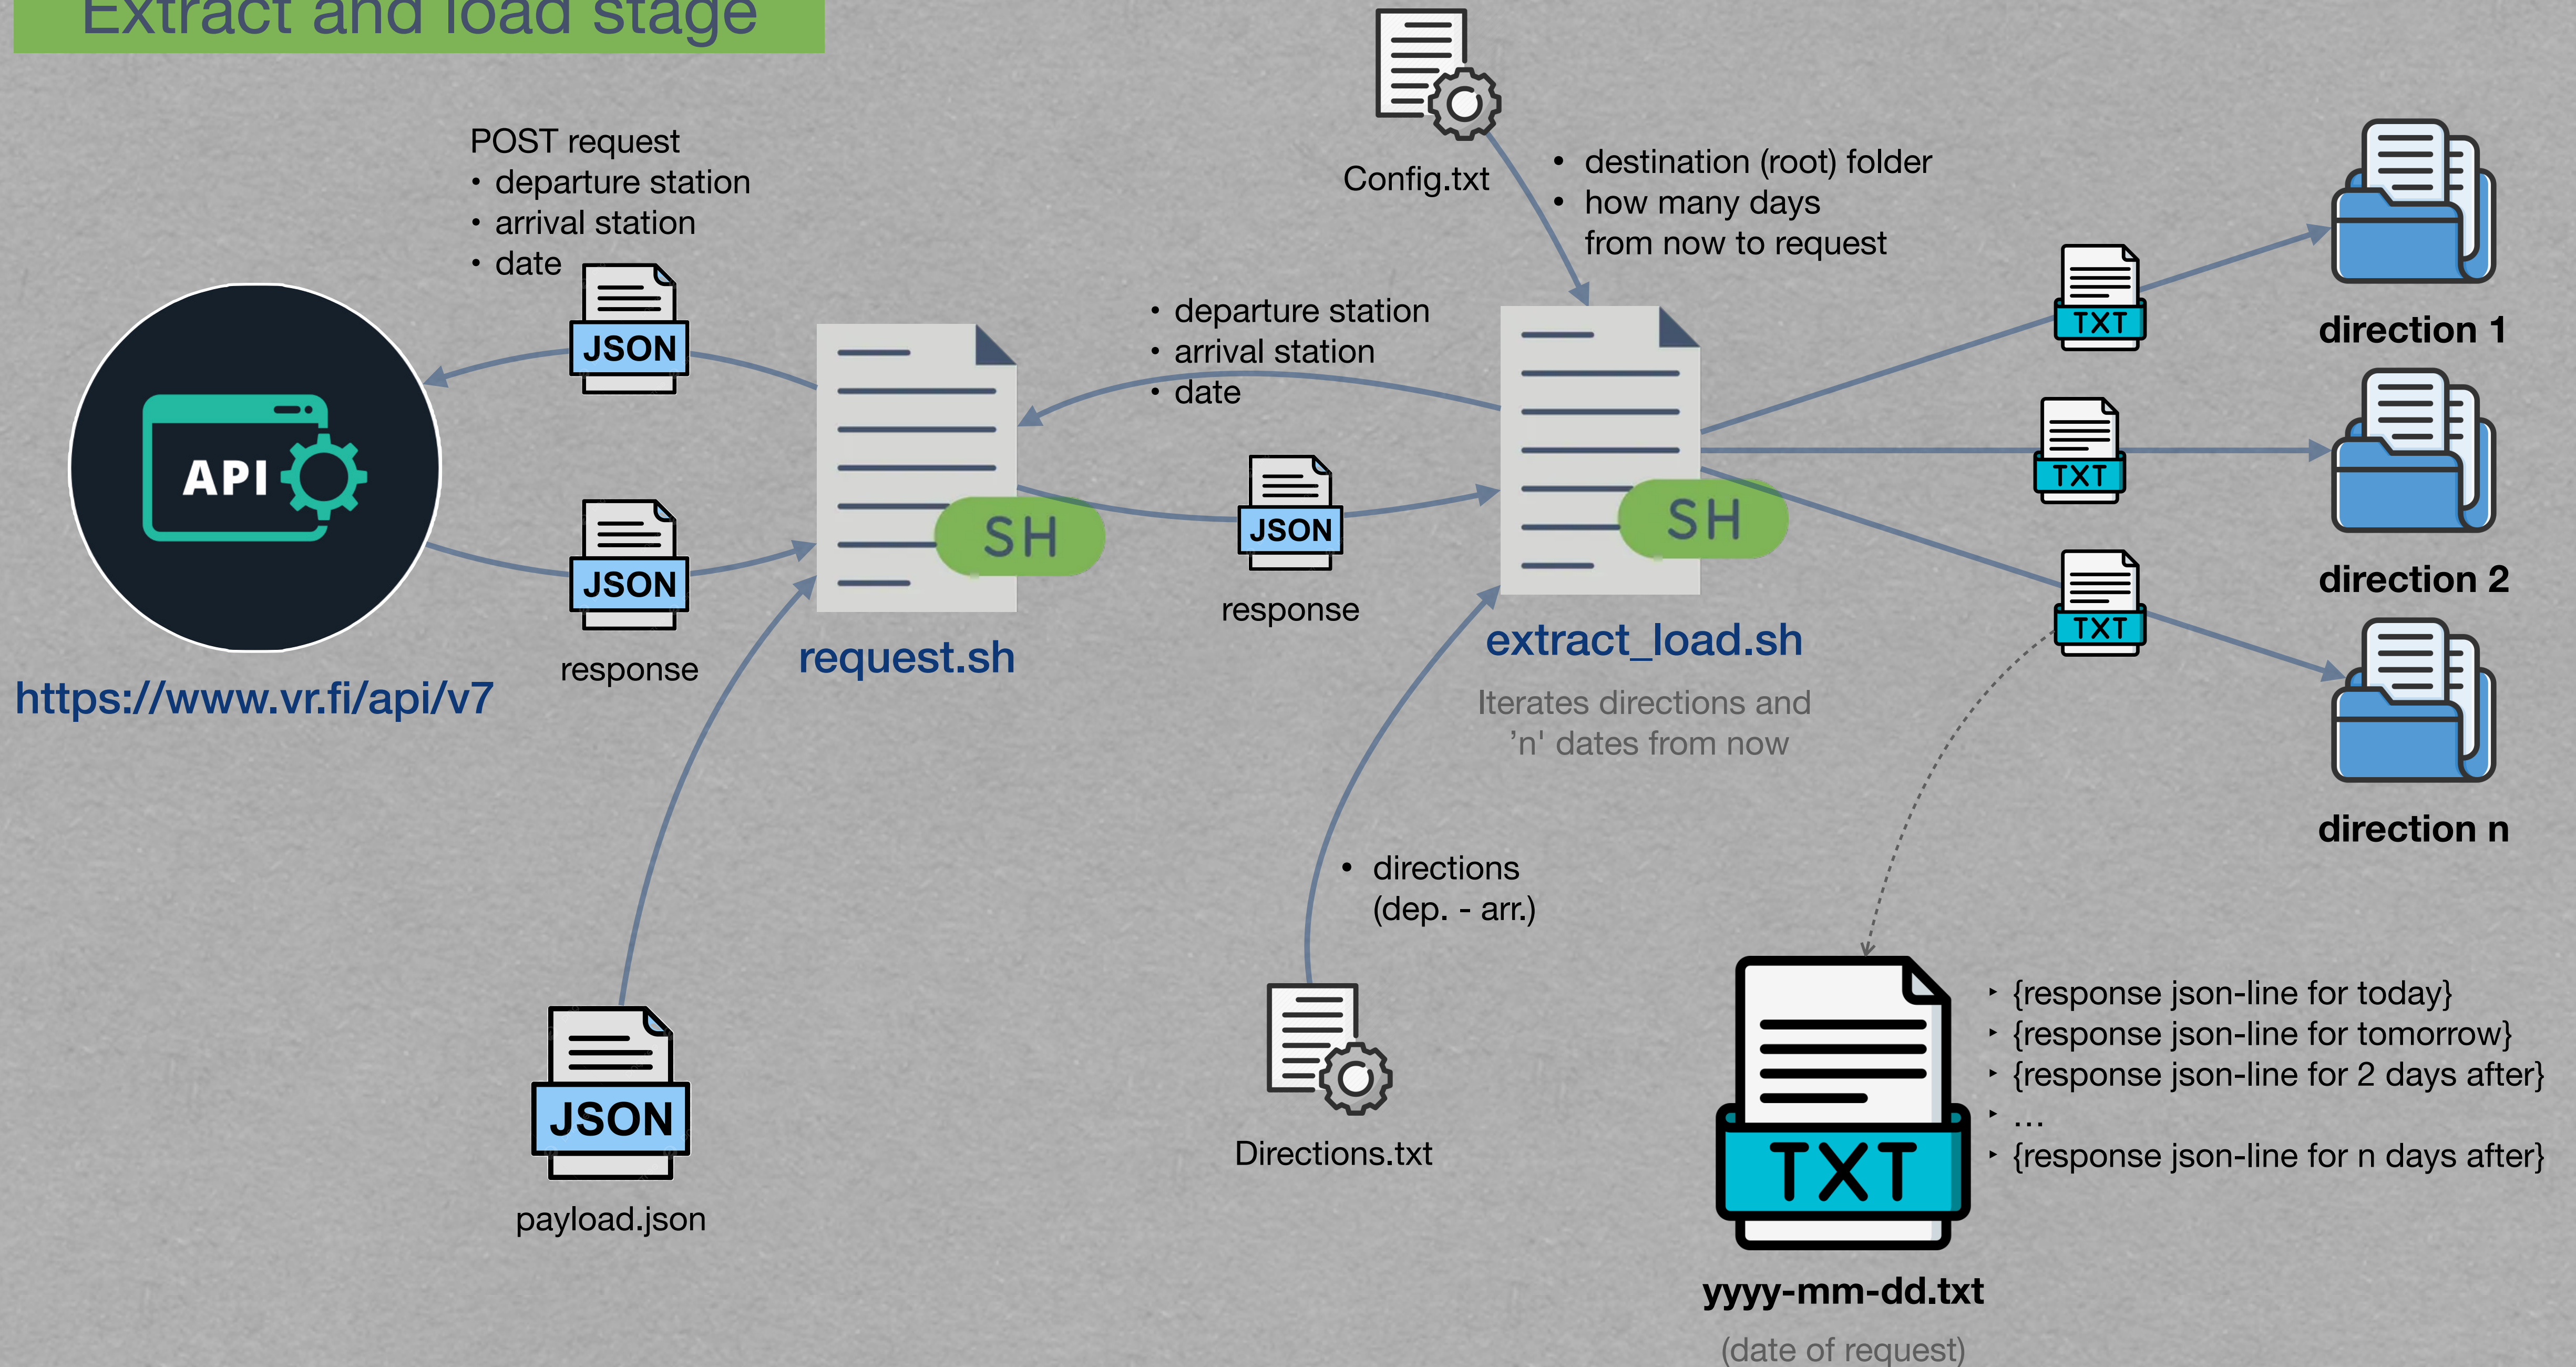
Extract and load stage

POST request
• departure station
• arrival station
• date

JSON

API

JSON

response

https://www.vr.fi/api/v7

SH

request.sh

JSON

payload.json

• departure station
• arrival station
• date

JSON

response

Config.txt

• destination (root) folder
• how many days from now to request

SH

extract_load.sh

Iterates directions and 'n' dates from now

• directions (dep. - arr.)

Directions.txt

TXT

TXT

TXT

direction 1

direction 2

direction n

TXT

yyyy-mm-dd.txt

(date of request)

‣ {response json-line for today}
‣ {response json-line for tomorrow}
‣ {response json-line for 2 days after}
‣ ...
‣ {response json-line for n days after}